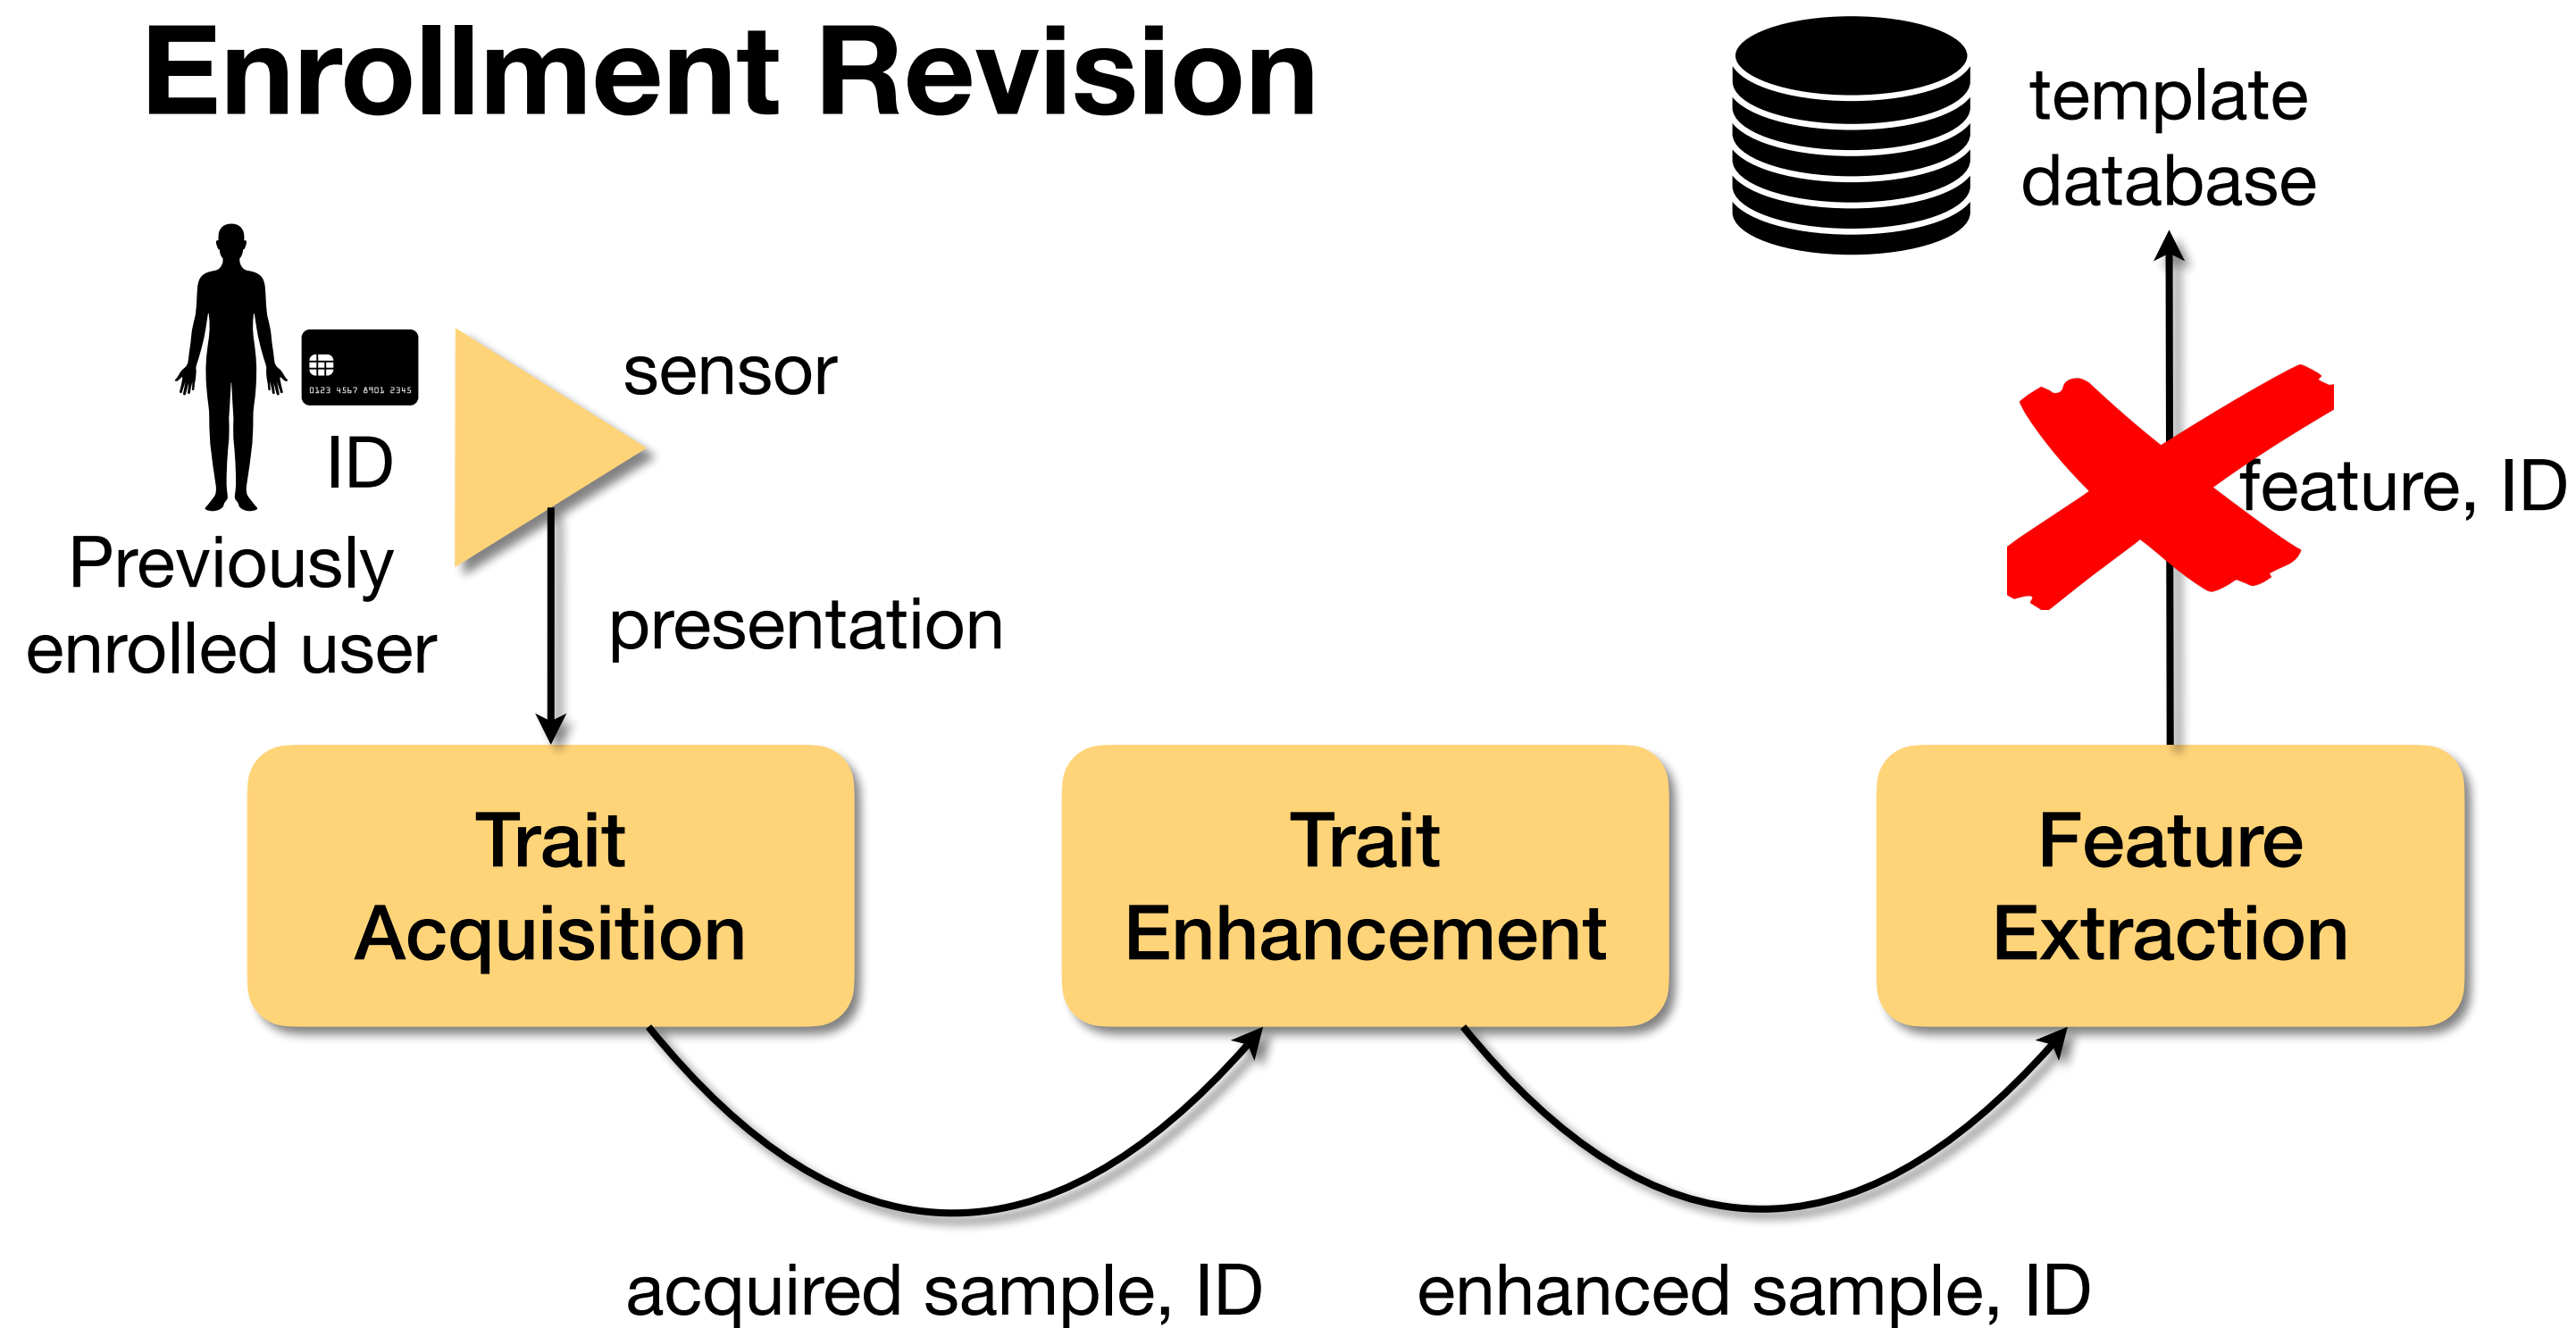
Enrollment Revision

template database

0123 4567 8901 2345

ID

sensor

Previously enrolled user

presentation

feature, ID

Trait Acquisition

Trait Enhancement

Feature Extraction

acquired sample, ID

enhanced sample, ID